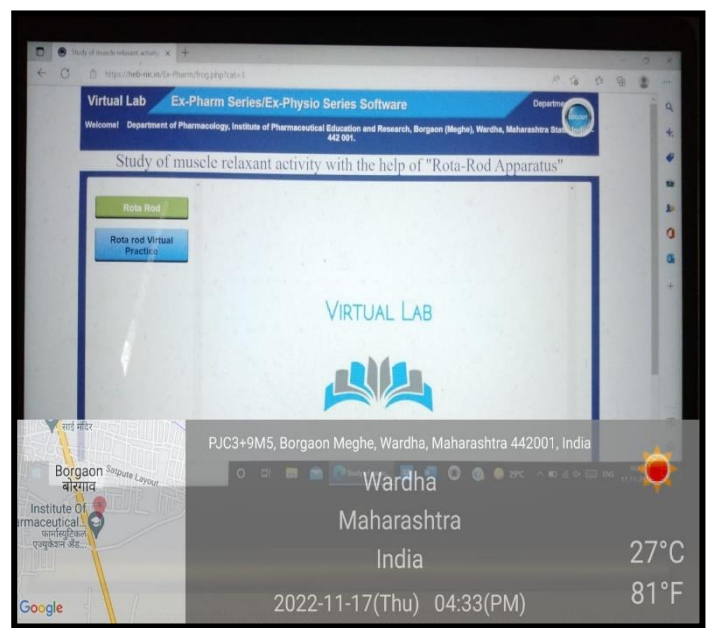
Study of muscle relaxant activity ×

https://heb-nic.in/Ex-Pharm/frog.php?cat=1

Virtual Lab Ex-Pharm Series/Ex-Physio Series Software

Departm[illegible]

Welcome! Department of Pharmacology, Institute of Pharmaceutical Education and Research, Borgaon (Meghe), Wardha, Maharashtra State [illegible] 442 001.

Study of muscle relaxant activity with the help of "Rota-Rod Apparatus"

Rota Rod

Rota rod Virtual Practice

VIRTUAL LAB

साई मंदिर

Borgaon
बोरगाव

Satpute Layout

Institute Of
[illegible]rmaceutical...
फार्मास्युटिकल
एज्युकेशन अँड...

Google

PJC3+9M5, Borgaon Meghe, Wardha, Maharashtra 442001, India

29°C

ENG

Wardha

Maharashtra

India

27°C

81°F

2022-11-17(Thu) 04:33(PM)